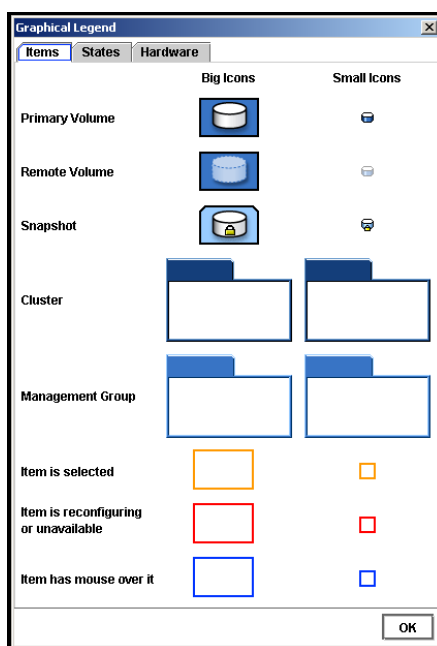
Graphical Legend

Items | States | Hardware

| | Big Icons | Small Icons |
|---|---|---|
| Primary Volume | | |
| Remote Volume | | |
| Snapshot | | |
| Cluster | | |
| Management Group | | |
| Item is selected | | |
| Item is reconfiguring or unavailable | | |
| Item has mouse over it | | |

OK